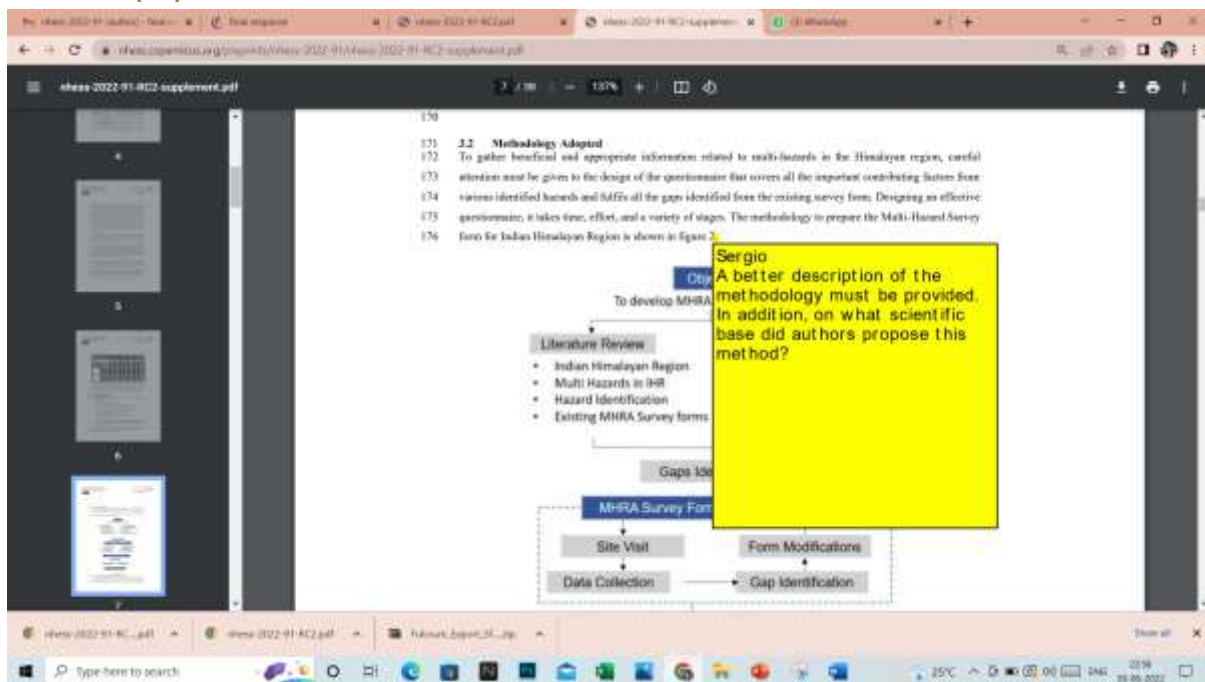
nhess-2022-91-RC2-supplement.pdf

7 / 38 | — 137% + | ⊡ ⟲

4

5

6

7

170

171 2.2 Methodology Adopted
172 To gather beneficial and appropriate information related to multi-hazards in the Himalayan region, careful
173 attention must be given to the design of the questionnaire that covers all the important contributing factors from
174 various identified hazards and fulfils all the gaps identified from the existing survey form. Designing an effective
175 questionnaire, it takes time, effort, and a variety of stages. The methodology to prepare the Multi-Hazard Survey
176 form for Indian Himalayan Region is shown in figure 2.

Sergio
A better description of the methodology must be provided. In addition, on what scientific base did authors propose this method?

Obj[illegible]
To develop MHRA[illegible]

Literature Review
• Indian Himalayan Region
• Multi Hazards in IHR
• Hazard Identification
• Existing MHRA Survey forms

Gaps Ide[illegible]

MHRA Survey Form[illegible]

Site Visit
Form Modifications
Data Collection
Gap Identification

nhess-2022-91-RC...pdf
nhess-2022-91-RC2.pdf
Rakesh_Export_M....zip
Show all

Type here to search
25°C ENG